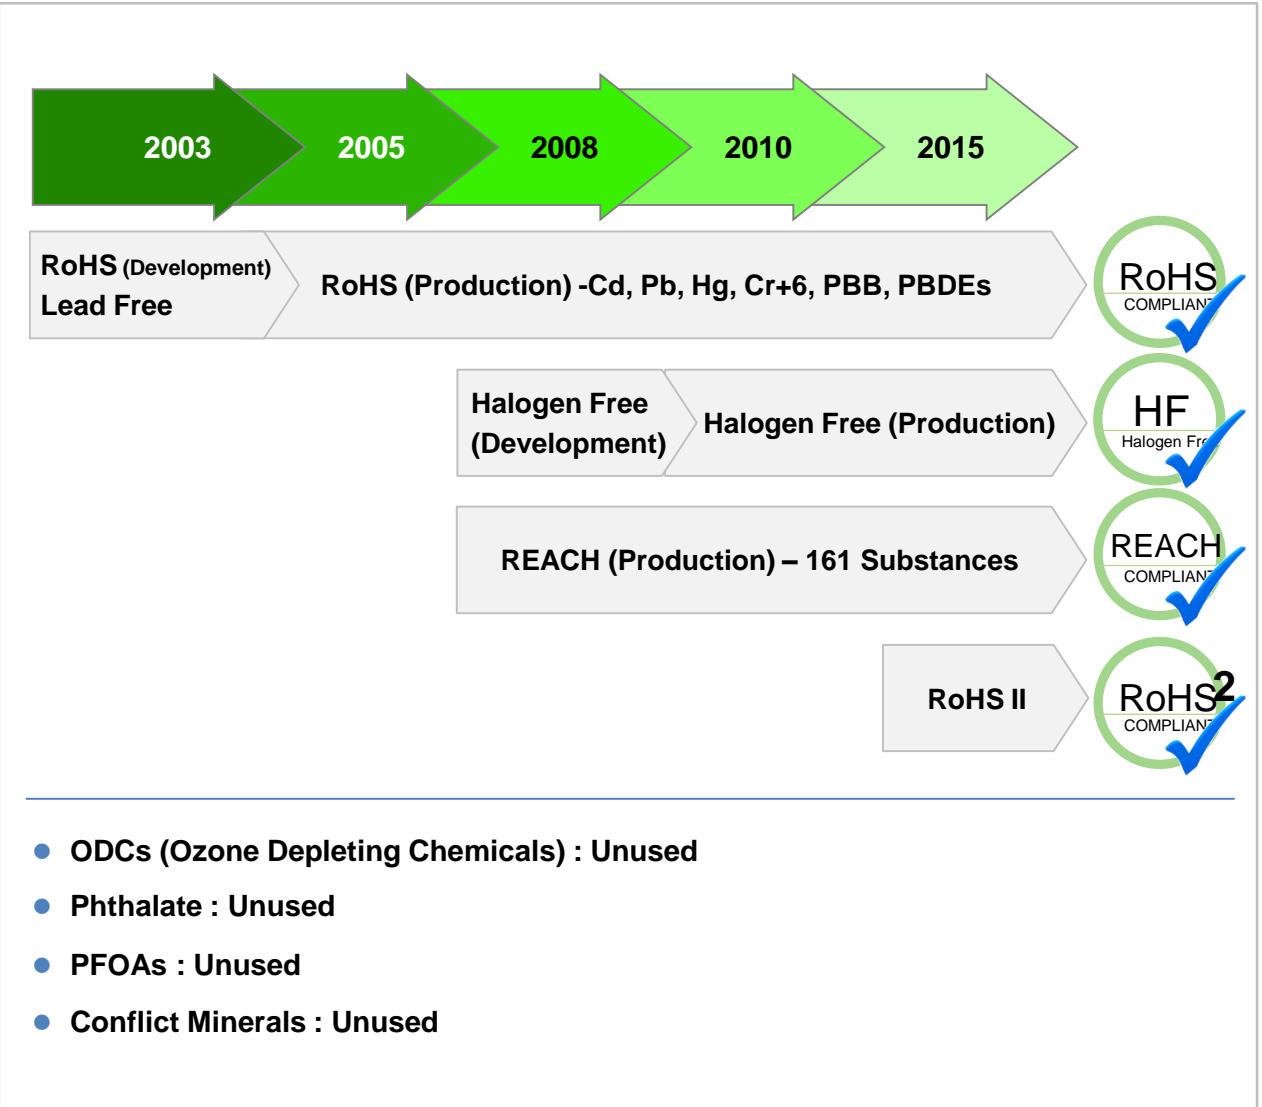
2003
2005
2008
2010
2015

RoHS (Development)
Lead Free

RoHS (Production) -Cd, Pb, Hg, Cr+6, PBB, PBDEs

RoHS COMPLIAN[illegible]

Halogen Free (Development)

Halogen Free (Production)

HF Halogen Fr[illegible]

REACH (Production) – 161 Substances

REACH COMPLIAN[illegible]

RoHS II

RoHS2 COMPLIAN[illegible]

- ODCs (Ozone Depleting Chemicals) : Unused
- Phthalate : Unused
- PFOAs : Unused
- Conflict Minerals : Unused